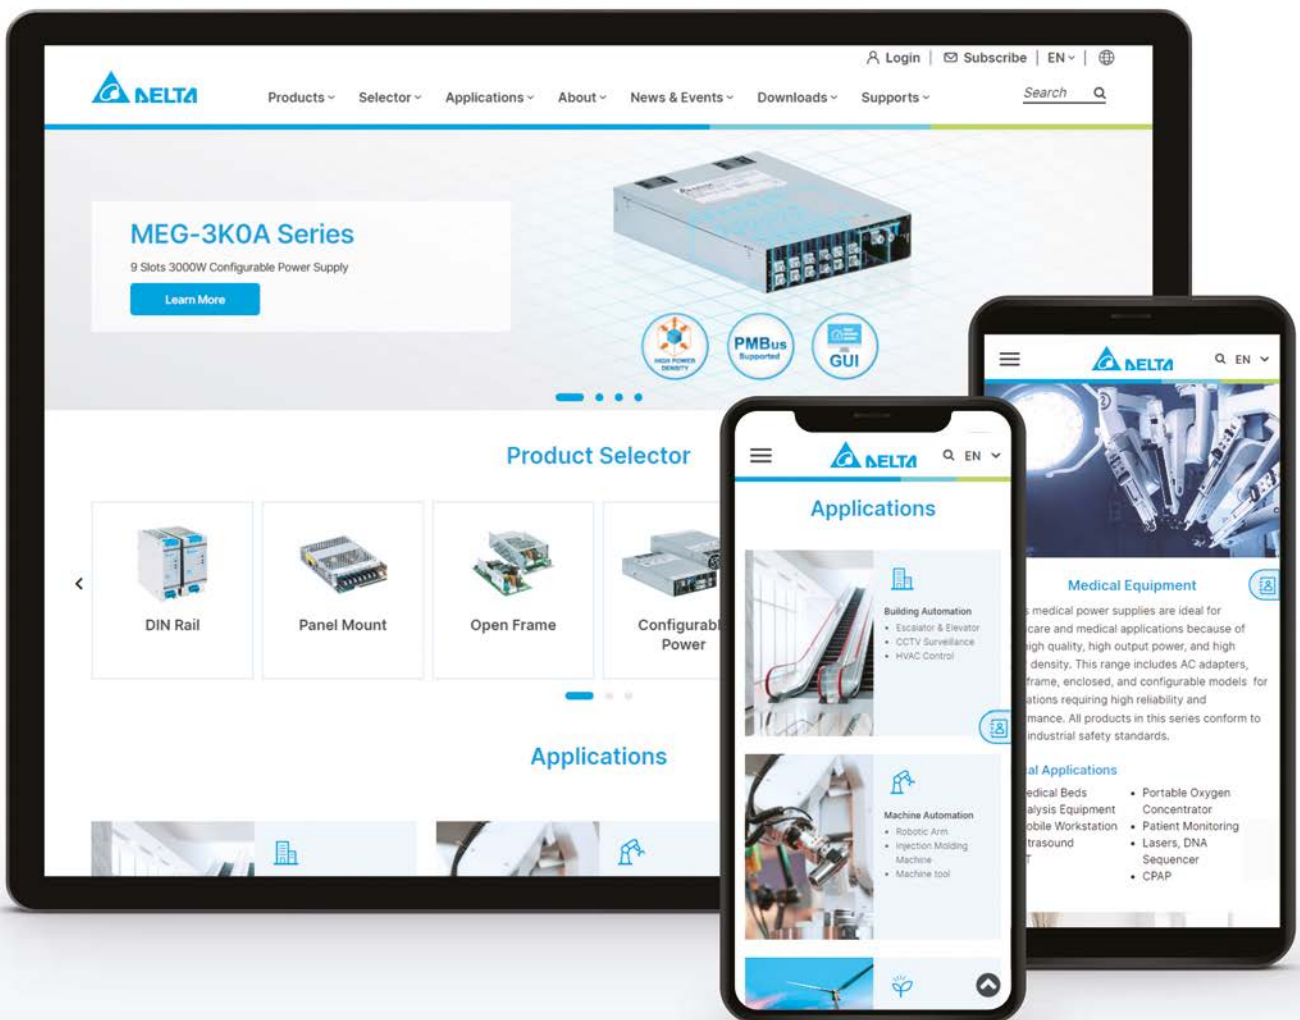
Login | Subscribe | EN

DELTA

Products Selector Applications About News & Events Downloads Supports

Search

MEG-3K0A Series

9 Slots 3000W Configurable Power Supply

Learn More

HIGH POWER DENSITY

PMBus Supported

GUI

Product Selector

DIN Rail

Panel Mount

Open Frame

Configurab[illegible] Power

Applications

DELTA EN

Applications

Building Automation
• Escalator & Elevator
• CCTV Surveillance
• HVAC Control

Machine Automation
• Robotic Arm
• Injection Molding Machine
• Machine tool

DELTA EN

Medical Equipment

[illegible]s medical power supplies are ideal for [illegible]care and medical applications because of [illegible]igh quality, high output power, and high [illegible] density. This range includes AC adapters, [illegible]frame, enclosed, and configurable models for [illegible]ations requiring high reliability and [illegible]mance. All products in this series conform to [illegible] industrial safety standards.

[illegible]al Applications

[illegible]edical Beds
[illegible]alysis Equipment
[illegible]obile Workstation
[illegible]trasound
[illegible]T

• Portable Oxygen Concentrator
• Patient Monitoring
• Lasers, DNA Sequencer
• CPAP